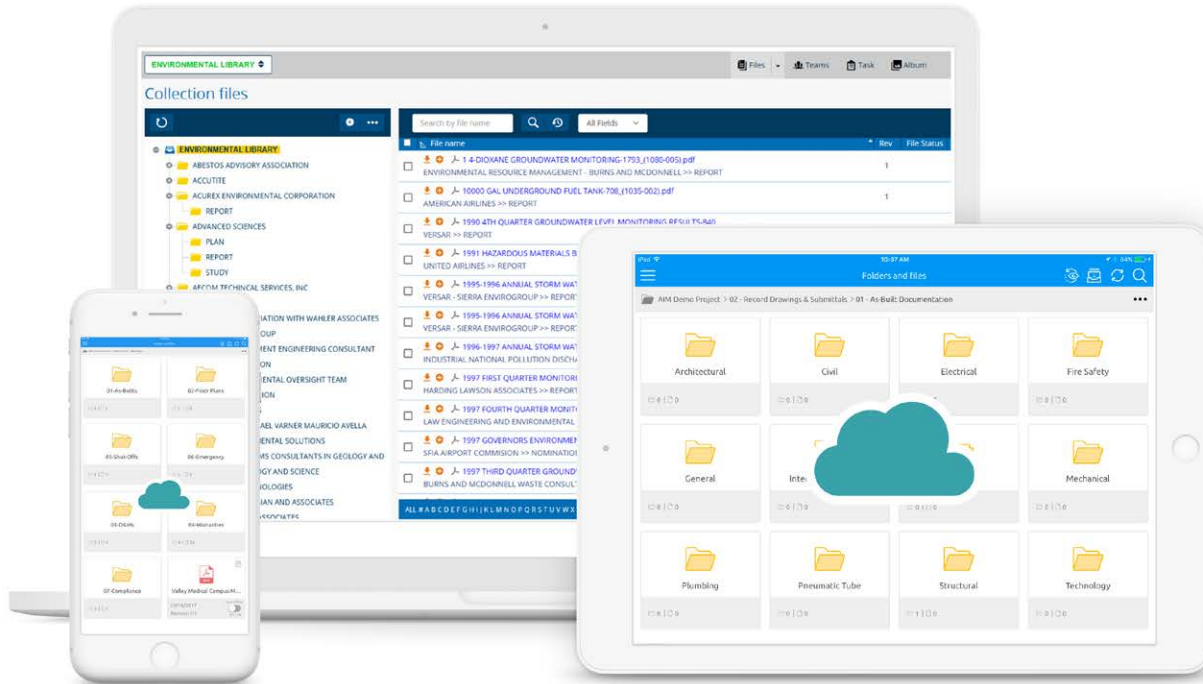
ENVIRONMENTAL LIBRARY

Files Teams Task Album

Collection files

ENVIRONMENTAL LIBRARY
ABESTOS ADVISORY ASSOCIATION
ACCUTITE
ACUREX ENVIRONMENTAL CORPORATION
REPORT
ADVANCED SCIENCES
PLAN
REPORT
STUDY
AECOM TECHNICAL SERVICES, INC
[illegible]ATION WITH WAHLER ASSOCIATES
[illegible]OUP
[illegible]ENT ENGINEERING CONSULTANT
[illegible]ON
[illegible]NTAL OVERSIGHT TEAM
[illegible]ION
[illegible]AEL VARNER MAURICIO AVELLA
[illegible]NTAL SOLUTIONS
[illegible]MS CONSULTANTS IN GEOLOGY AND
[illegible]GY AND SCIENCE
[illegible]NOLOGIES
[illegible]IAN AND ASSOCIATES
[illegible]SSOCIATES

Search by file name
All Fields

File name | Rev | File Status
1 4-DIOXANE GROUNDWATER MONITORING-1793_(1080-005).pdf
ENVIRONMENTAL RESOURCE MANAGEMENT - BURNS AND MCDONNELL >> REPORT | 1
10000 GAL UNDERGROUND FUEL TANK-708_(1035-002).pdf
AMERICAN AIRLINES >> REPORT | 1
1990 4TH QUARTER GROUNDWATER LEVEL MONITORING RESULTS-840
VERSAR >> REPORT
1991 HAZARDOUS MATERIALS B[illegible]
UNITED AIRLINES >> REPORT
1995-1996 ANNUAL STORM WAT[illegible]
VERSAR - SIERRA ENVIROGROUP >> REPORT
1995-1996 ANNUAL STORM WAT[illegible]
VERSAR - SIERRA ENVIROGROUP >> REPORT
1996-1997 ANNUAL STORM WAT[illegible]
INDUSTRIAL NATIONAL POLLUTION DISCHA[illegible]
1997 FIRST QUARTER MONITO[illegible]
HARDING LAWSON ASSOCIATES >> REPORT
1997 FOURTH QUARTER MONIT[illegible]
LAW ENGINEERING AND ENVIRONMENTAL
1997 GOVERNORS ENVIRONMEN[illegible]
SFIA AIRPORT COMMISION >> NOMINATIO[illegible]
1997 THIRD QUARTER GROUND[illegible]
BURNS AND MCDONNELL WASTE CONSULT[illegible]

ALL # A B C D E F G H I J K L M N O P Q R S T U V W X

10:37 AM
Folders and files
AIM Demo Project > 02 - Record Drawings & Submittals > 01 - As-Built Documentation

Architectural
Civil
Electrical
Fire Safety
General
Inte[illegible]
Mechanical
Plumbing
Pneumatic Tube
Structural
Technology

01-As-Builts
02-Floor Plans
05-Shut-Offs
06-Emergency
03-O&Ms
04-Warranties
07-Compliance
Valley Medical Campus M...